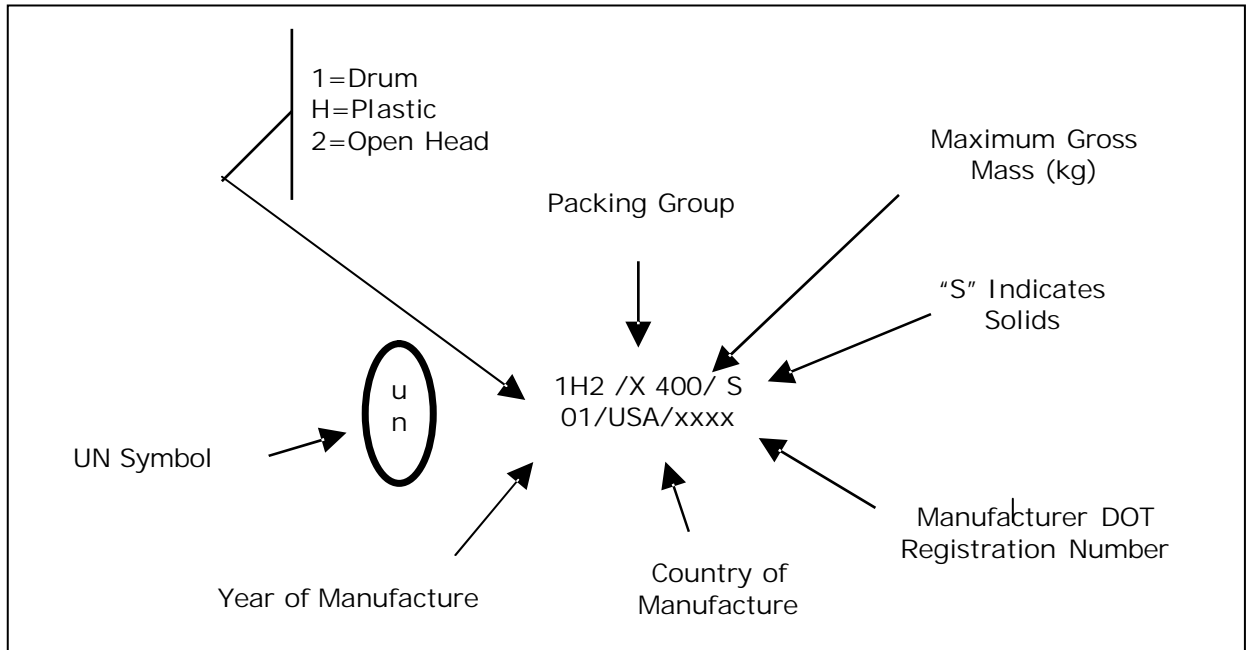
1=Drum
H=Plastic
2=Open Head

Maximum Gross Mass (kg)

Packing Group

"S" Indicates Solids

u
n

1H2 /X 400/ S
01/USA/xxxx

UN Symbol

Manufacturer DOT Registration Number

Year of Manufacture

Country of Manufacture